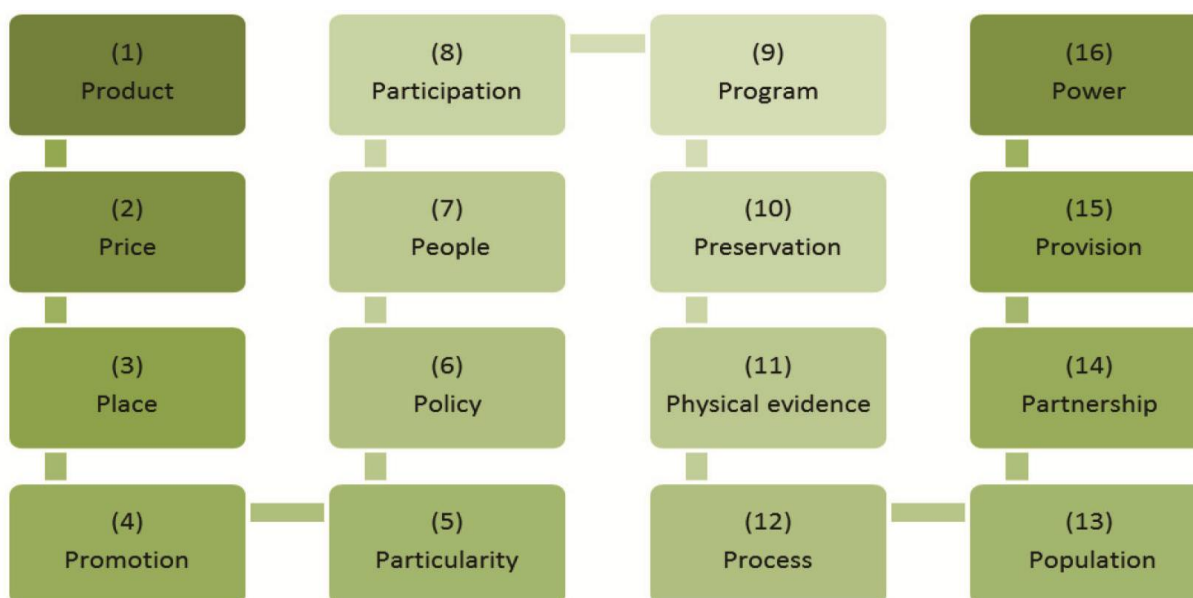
(1)
Product

(2)
Price

(3)
Place

(4)
Promotion

(5)
Particularity

(6)
Policy

(7)
People

(8)
Participation

(9)
Program

(10)
Preservation

(11)
Physical evidence

(12)
Process

(13)
Population

(14)
Partnership

(15)
Provision

(16)
Power